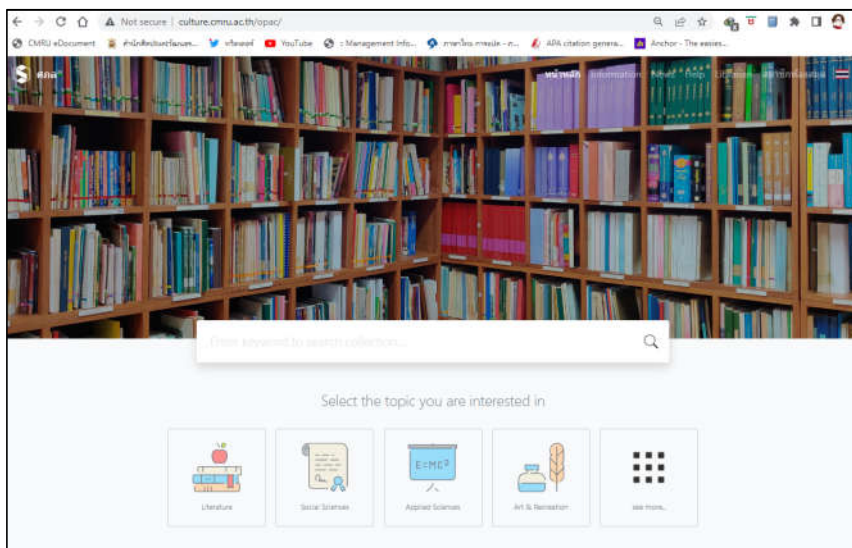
Not secure | culture.cmru.ac.th/opac/

CMRU eDocument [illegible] ทวิตเตอร์ YouTube : Management Info... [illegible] APA citation genera... Anchor - The easies...

หน้าหลัก Information News Help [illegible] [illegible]

Enter keyword to search collection...

Select the topic you are interested in

$E=MC^2$

Literature

Social Sciences

Applied Sciences

Art & Recreation

see more...